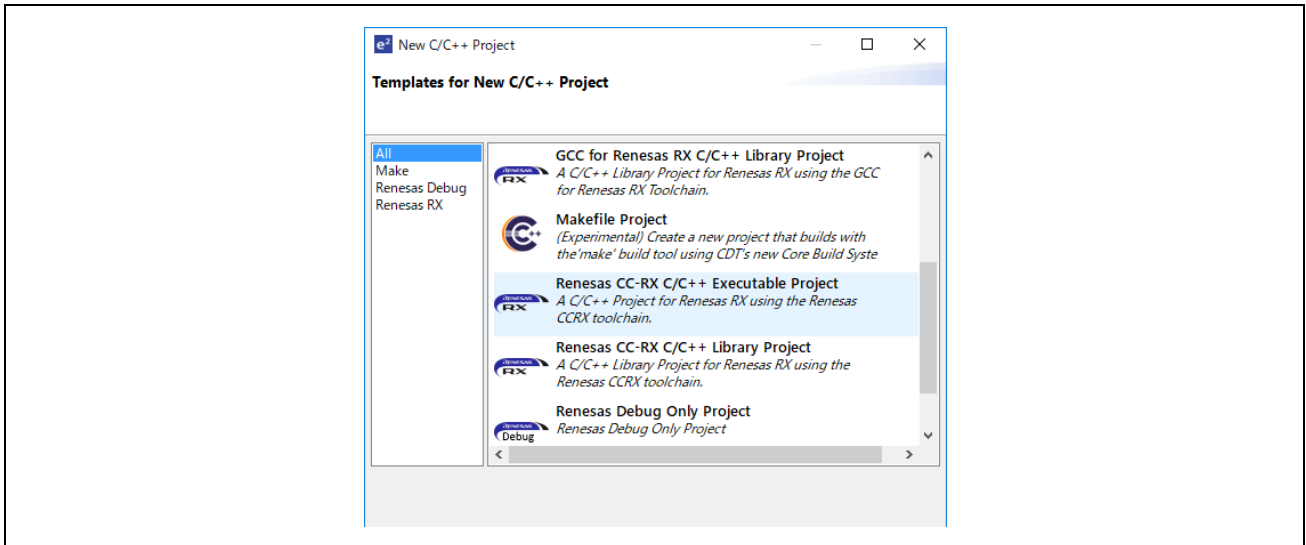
$e^2$ New C/C++ Project

Templates for New C/C++ Project

All
Make
Renesas Debug
Renesas RX

RENESAS RX
GCC for Renesas RX C/C++ Library Project
A C/C++ Library Project for Renesas RX using the GCC for Renesas RX Toolchain.

Makefile Project
(Experimental) Create a new project that builds with the'make' build tool using CDT's new Core Build Syste

RENESAS RX
Renesas CC-RX C/C++ Executable Project
A C/C++ Project for Renesas RX using the Renesas CCRX toolchain.

RENESAS RX
Renesas CC-RX C/C++ Library Project
A C/C++ Library Project for Renesas RX using the Renesas CCRX toolchain.

RENESAS Debug
Renesas Debug Only Project
Renesas Debug Only Project